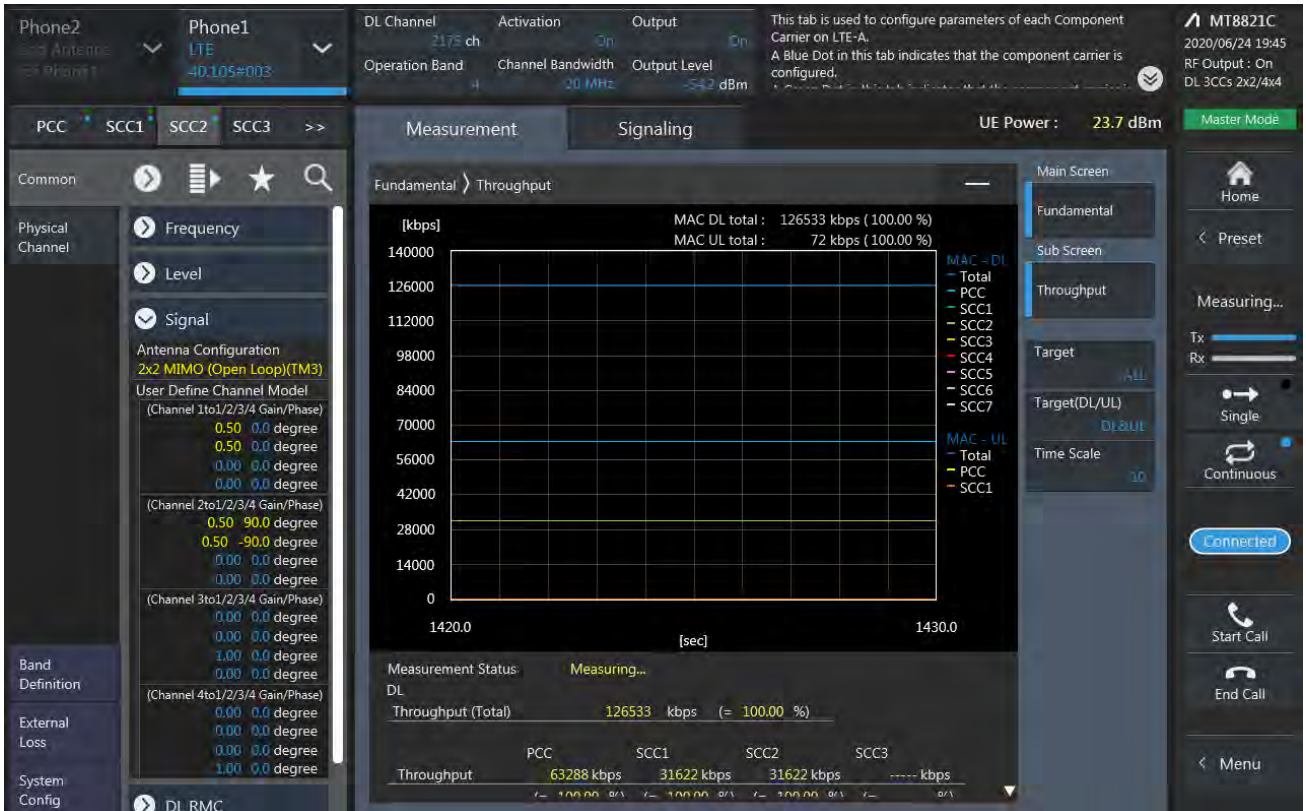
Phone2
2nd Antenna
for Phone1

Phone1
LTE
40.105#003

DL Channel 2175 ch
Activation On
Output On
Operation Band 4
Channel Bandwidth 20 MHz
Output Level -54.2 dBm

This tab is used to configure parameters of each Component Carrier on LTE-A.
A Blue Dot in this tab indicates that the component carrier is configured.
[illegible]

MT8821C
2020/06/24 19:45
RF Output : On
DL 3CCs 2x2/4x4

PCC SCC1 SCC2 SCC3 >>

Measurement
Signaling

UE Power : 23.7 dBm

Master Mode

Common

Physical Channel

Frequency
Level
Signal
Antenna Configuration
2x2 MIMO (Open Loop)(TM3)
User Define Channel Model
(Channel 1to1/2/3/4 Gain/Phase)
0.50 0.0 degree
0.50 0.0 degree
0.00 0.0 degree
0.00 0.0 degree
(Channel 2to1/2/3/4 Gain/Phase)
0.50 90.0 degree
0.50 -90.0 degree
0.00 0.0 degree
0.00 0.0 degree
(Channel 3to1/2/3/4 Gain/Phase)
0.00 0.0 degree
0.00 0.0 degree
1.00 0.0 degree
0.00 0.0 degree
(Channel 4to1/2/3/4 Gain/Phase)
0.00 0.0 degree
0.00 0.0 degree
0.00 0.0 degree
1.00 0.0 degree
DL RMC

Band Definition
External Loss
System Config

Fundamental 〉 Throughput

[kbps]
MAC DL total : 126533 kbps ( 100.00 %)
MAC UL total : 72 kbps ( 100.00 %)
140000
126000
112000
98000
84000
70000
56000
42000
28000
14000
0
1420.0
[sec]
1430.0

MAC - DL
Total
PCC
SCC1
SCC2
SCC3
SCC4
SCC5
SCC6
SCC7
MAC - UL
Total
PCC
SCC1

Measurement Status Measuring...
DL
Throughput (Total) 126533 kbps (= 100.00 %)

| | PCC | SCC1 | SCC2 | SCC3 |
|---|---|---|---|---|
| Throughput | 63288 kbps | 31622 kbps | 31622 kbps | ----- kbps |

Main Screen
Fundamental
Sub Screen
Throughput
Target
ALL
Target(DL/UL)
DL&UL
Time Scale
10

Home
Preset
Measuring...
Tx
Rx
Single
Continuous
Connected
Start Call
End Call
Menu